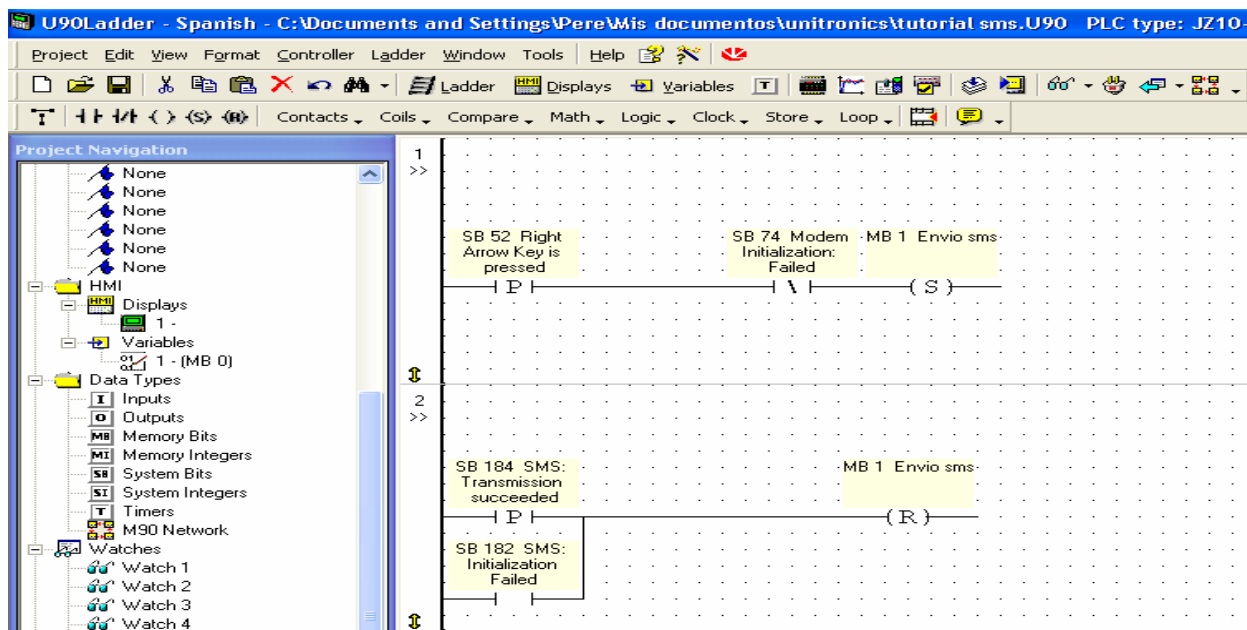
U90Ladder - Spanish - C:\Documents and Settings\Pere\Mis documentos\unitronics\tutorial sms.U90 PLC type: JZ10-

Project Edit View Format Controller Ladder Window Tools Help

Ladder Displays Variables

Contacts Coils Compare Math Logic Clock Store Loop

Project Navigation

None
None
None
None
None
None
HMI
Displays
1 -
Variables
1 - (MB 0)
Data Types
Inputs
Outputs
Memory Bits
Memory Integers
System Bits
System Integers
Timers
M90 Network
Watches
Watch 1
Watch 2
Watch 3
Watch 4

1
>>

SB 52 Right Arrow Key is pressed
P
SB 74 Modem Initialization: Failed
MB 1 Envio sms
S

2
>>

SB 184 SMS: Transmission succeeded
P
MB 1 Envio sms
R
SB 182 SMS: Initialization Failed